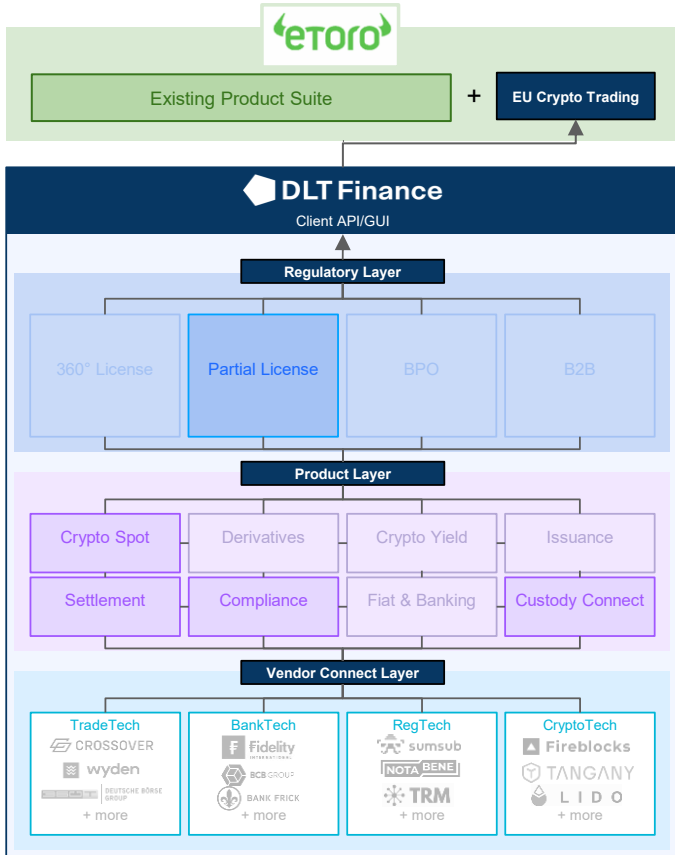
etoro

Existing Product Suite + EU Crypto Trading

DLT Finance
Client API/GUI

Regulatory Layer

360° License
Partial License
BPO
B2B

Product Layer

Crypto Spot
Derivatives
Crypto Yield
Issuance
Settlement
Compliance
Fiat & Banking
Custody Connect

Vendor Connect Layer

TradeTech
CROSSOVER
wyden
DEUTSCHE BÖRSE GROUP
+ more

BankTech
Fidelity INTERNATIONAL
BCB GROUP
BANK FRICK
+ more

RegTech
sumsub
NOTA BENE
TRM
+ more

CryptoTech
Fireblocks
TANGANY
LIDO
+ more